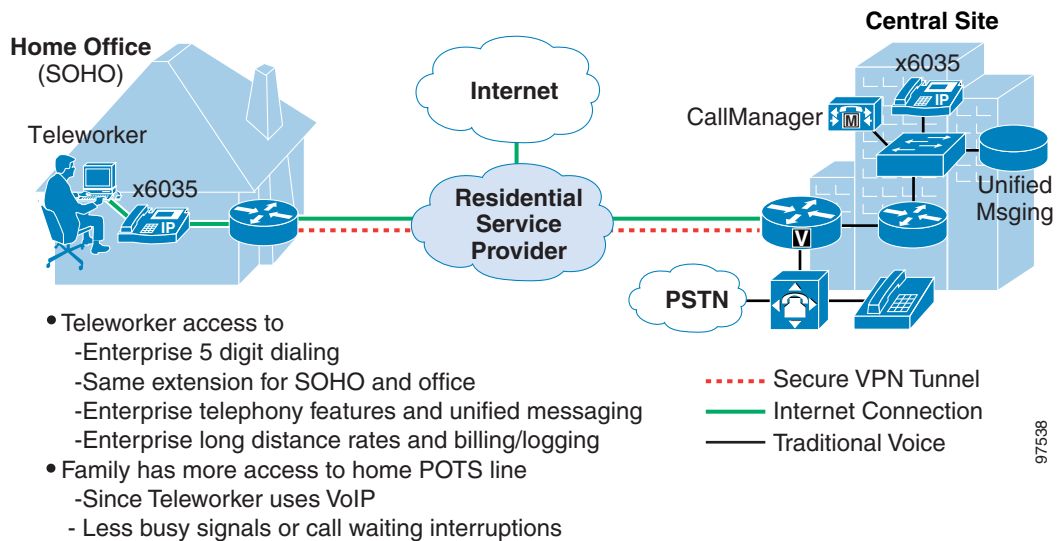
Home Office
(SOHO)

Teleworker

x6035

IP

Internet

Residential Service Provider

Central Site

x6035

IP

CallManager

M

Unified Msging

V

PSTN

• Teleworker access to
-Enterprise 5 digit dialing
-Same extension for SOHO and office
-Enterprise telephony features and unified messaging
-Enterprise long distance rates and billing/logging
• Family has more access to home POTS line
-Since Teleworker uses VoIP
- Less busy signals or call waiting interruptions

Secure VPN Tunnel
Internet Connection
Traditional Voice

97538